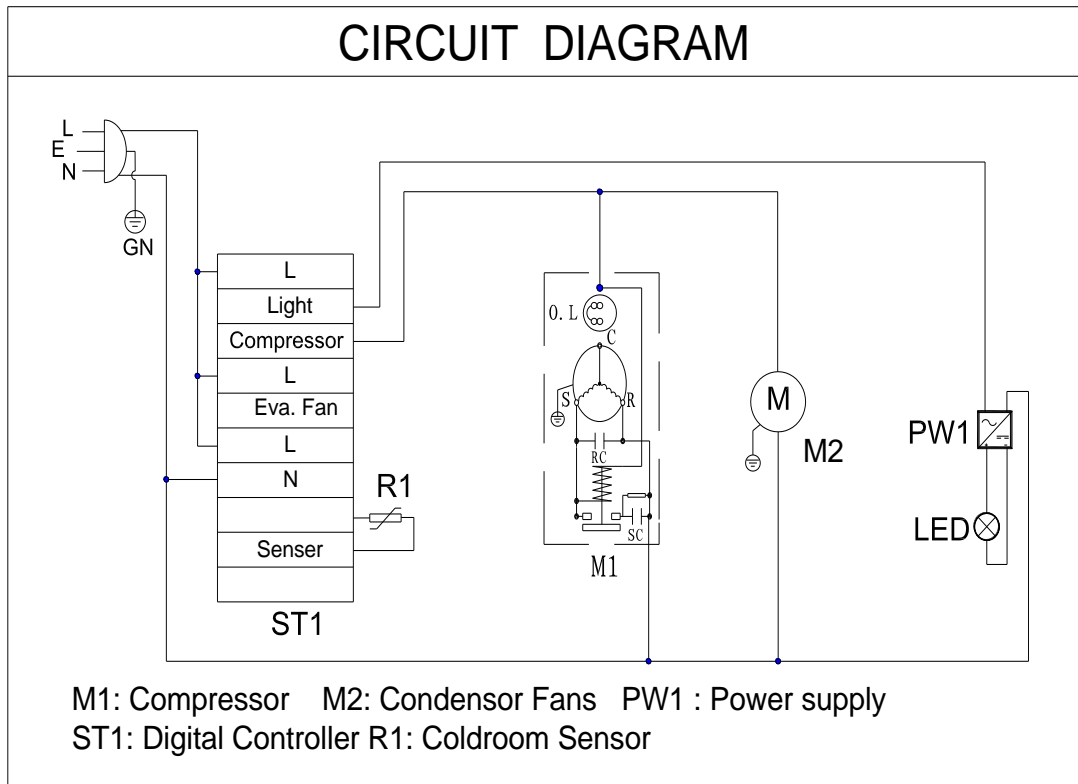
CIRCUIT DIAGRAM

L
E
N
GN

L
Light
Compressor
L
Eva. Fan
L
N

Senser

ST1

R1

O. L
C
S
R
RC
SC
M1

M
M2

PW1
LED

M1: Compressor M2: Condensor Fans PW1 : Power supply
ST1: Digital Controller R1: Coldroom Sensor